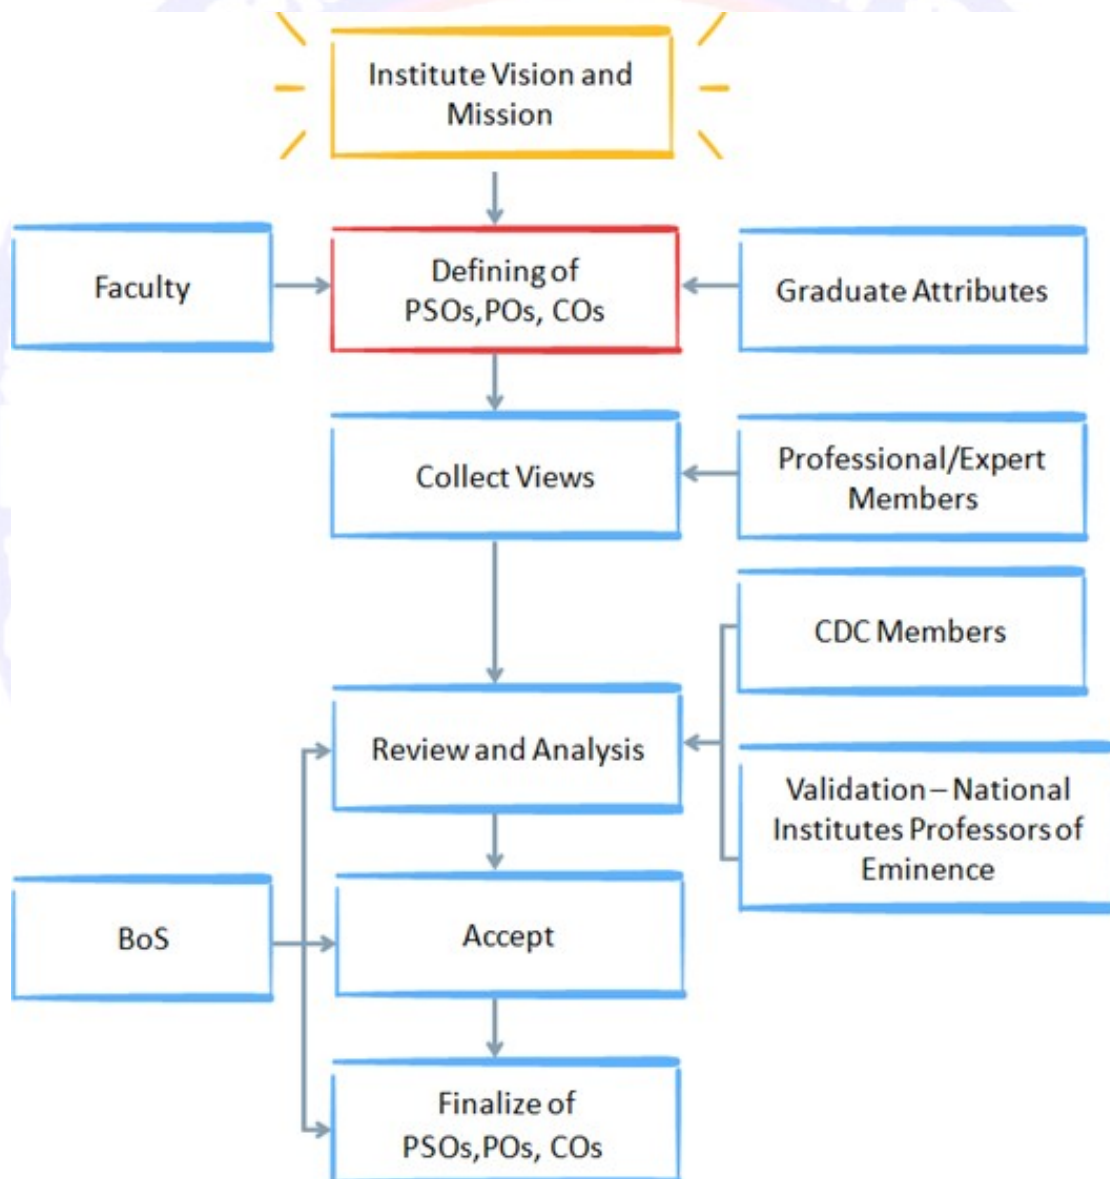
Institute Vision and Mission

Faculty

Defining of PSOs, POs, COs

Graduate Attributes

Collect Views

Professional/Expert Members

CDC Members

Review and Analysis

Validation – National Institutes Professors of Eminence

BoS

Accept

Finalize of PSOs, POs, COs